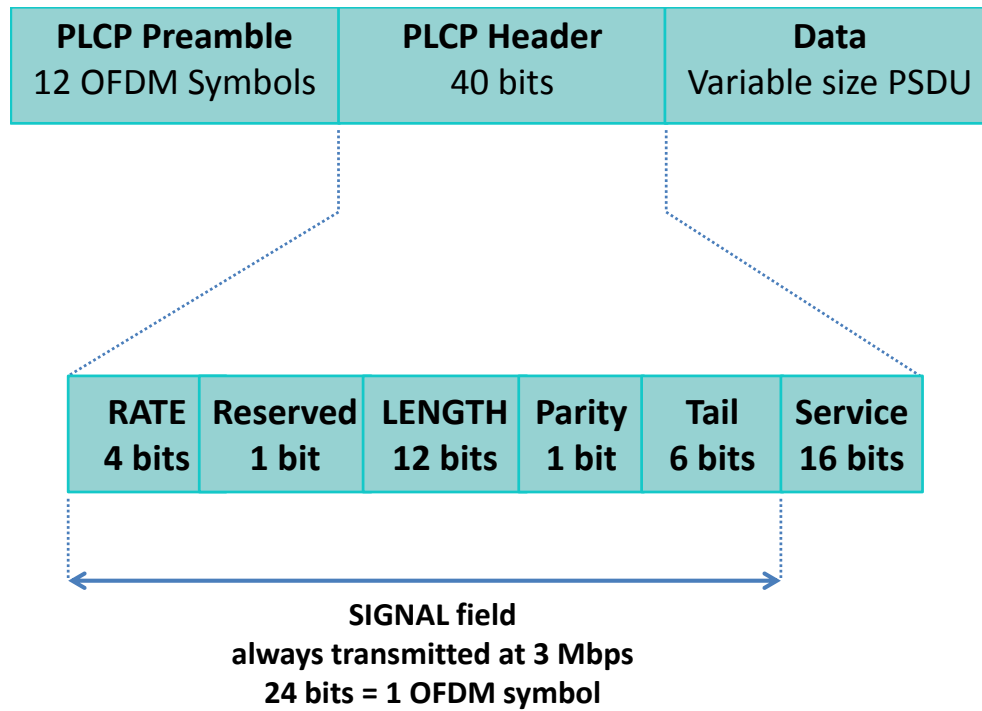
| PLCP Preamble 12 OFDM Symbols | PLCP Header 40 bits | Data Variable size PSDU |
|---|---|---|

| RATE 4 bits | Reserved 1 bit | LENGTH 12 bits | Parity 1 bit | Tail 6 bits | Service 16 bits |
|---|---|---|---|---|---|

SIGNAL field
always transmitted at 3 Mbps
24 bits = 1 OFDM symbol